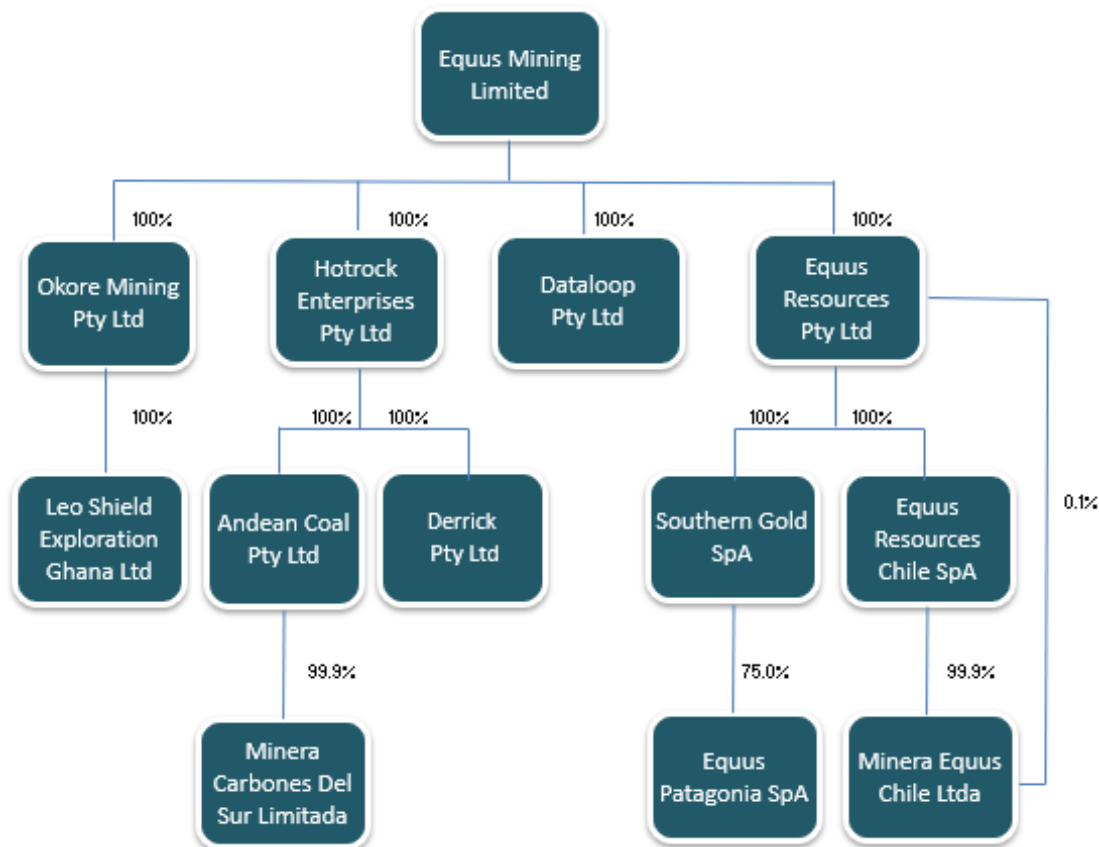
Equus Mining Limited

100%
Okore Mining Pty Ltd

100%
Hotrock Enterprises Pty Ltd

100%
Dataloop Pty Ltd

100%
Equus Resources Pty Ltd

100%
Leo Shield Exploration Ghana Ltd

100%
Andean Coal Pty Ltd

100%
Derrick Pty Ltd

100%
Southern Gold SpA

100%
Equus Resources Chile SpA

0.1%

99.9%
Minera Carbones Del Sur Limitada

75.0%
Equus Patagonia SpA

99.9%
Minera Equus Chile Ltda